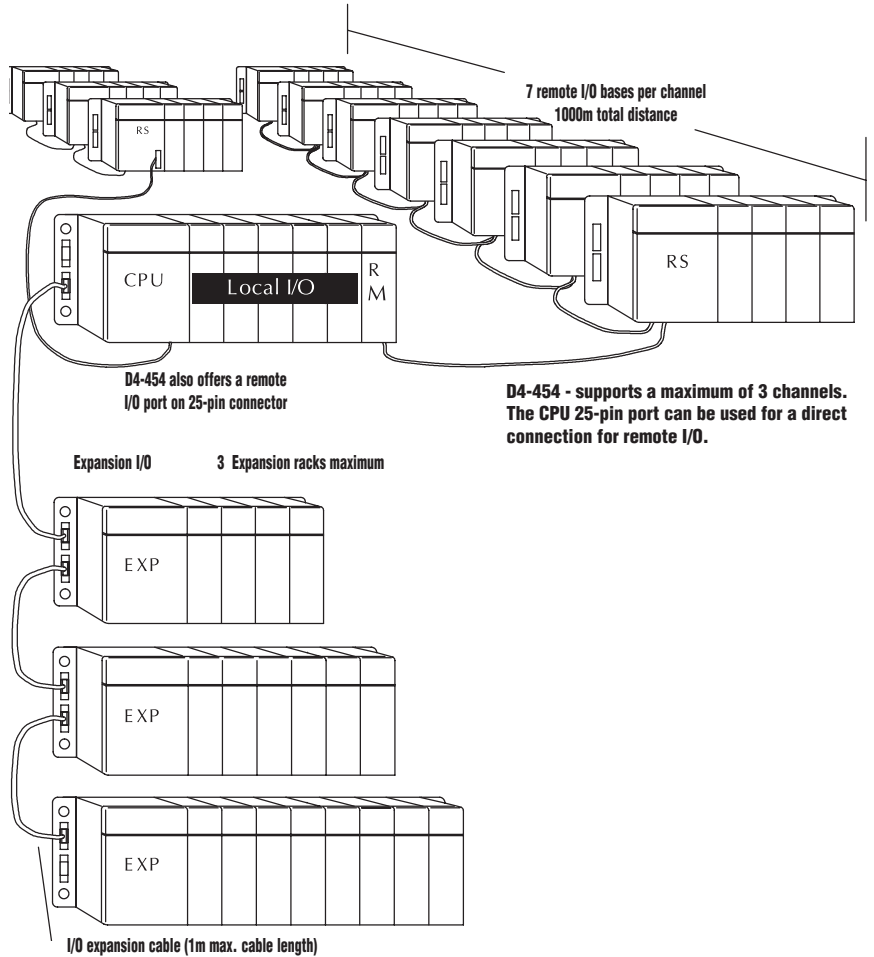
7 remote I/O bases per channel
1000m total distance

RS

CPU

Local I/O

R
M

RS

D4-454 also offers a remote I/O port on 25-pin connector

D4-454 - supports a maximum of 3 channels. The CPU 25-pin port can be used for a direct connection for remote I/O.

Expansion I/O

3 Expansion racks maximum

EXP

EXP

EXP

I/O expansion cable (1m max. cable length)